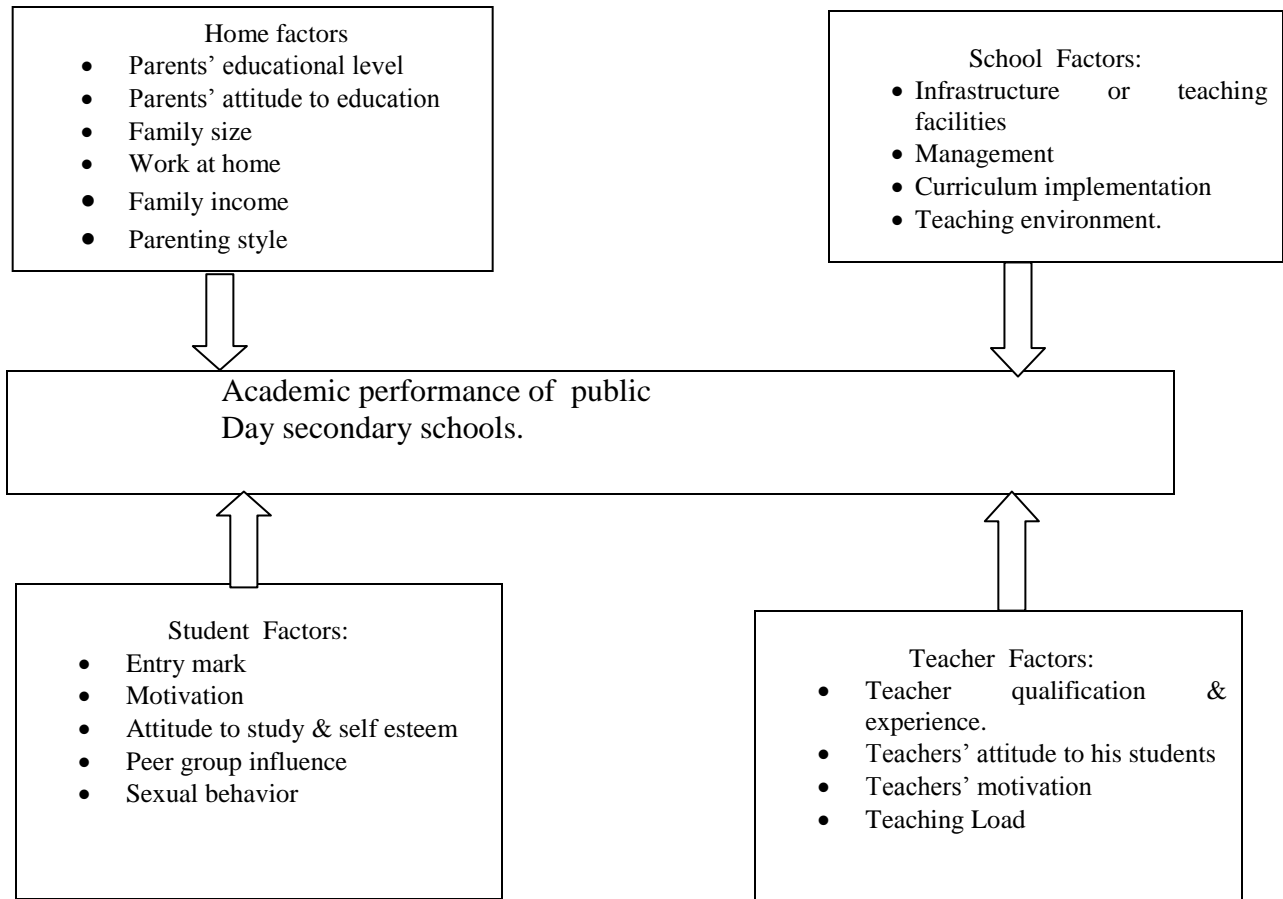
Home factors
- Parents' educational level
- Parents' attitude to education
- Family size
- Work at home
- Family income
- Parenting style

School Factors:
- Infrastructure or teaching facilities
- Management
- Curriculum implementation
- Teaching environment.

Academic performance of public Day secondary schools.

Student Factors:
- Entry mark
- Motivation
- Attitude to study & self esteem
- Peer group influence
- Sexual behavior

Teacher Factors:
- Teacher qualification & experience.
- Teachers' attitude to his students
- Teachers' motivation
- Teaching Load